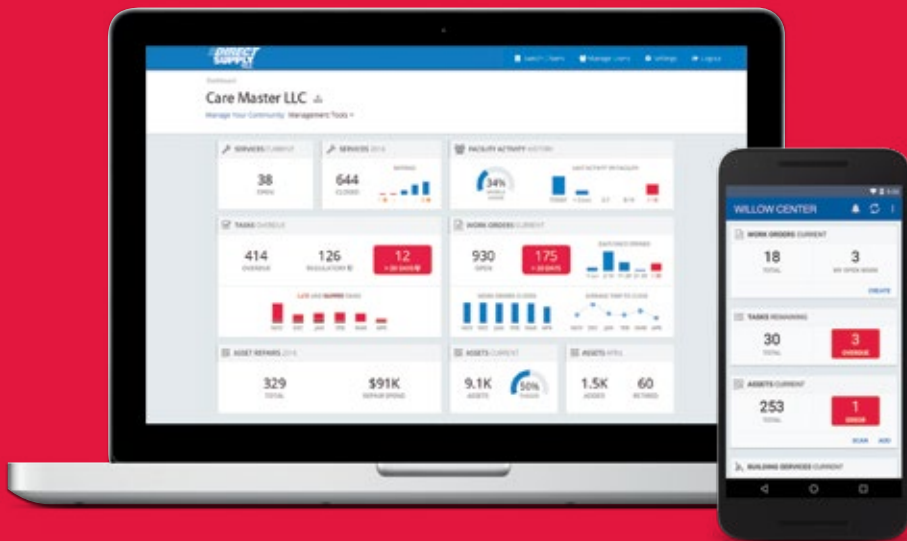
DIRECT SUPPLY

Switch Users   Manage Users   Settings   Logout

Dashboard

Care Master LLC

Manage Your Community   Management Tools

SERVICES CURRENT
38
OPEN

SERVICES 2016
644
CLOSED

FACILITY ACTIVITY HISTORY
34%

TASKS OVERDUE
414
OVERDUE
126
REGULATORY
12
> 30 DAYS

WORK ORDERS CURRENT
930
OPEN
175
> 30 DAYS

ASSET REPAIRS 2016
329
TOTAL
$91K
REPAIR SPEND

ASSETS CURRENT
9.1K
ASSETS
50%

ASSETS APRIL
1.5K
ADDED
60
RETIRED

WILLOW CENTER

WORK ORDERS CURRENT
18
TOTAL
3
MY OPEN WORK
CREATE

TASKS REMAINING
30
TOTAL
3
OVERDUE

ASSETS CURRENT
253
TOTAL
1
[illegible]
SCAN   ADD

BUILDING SERVICES CURRENT